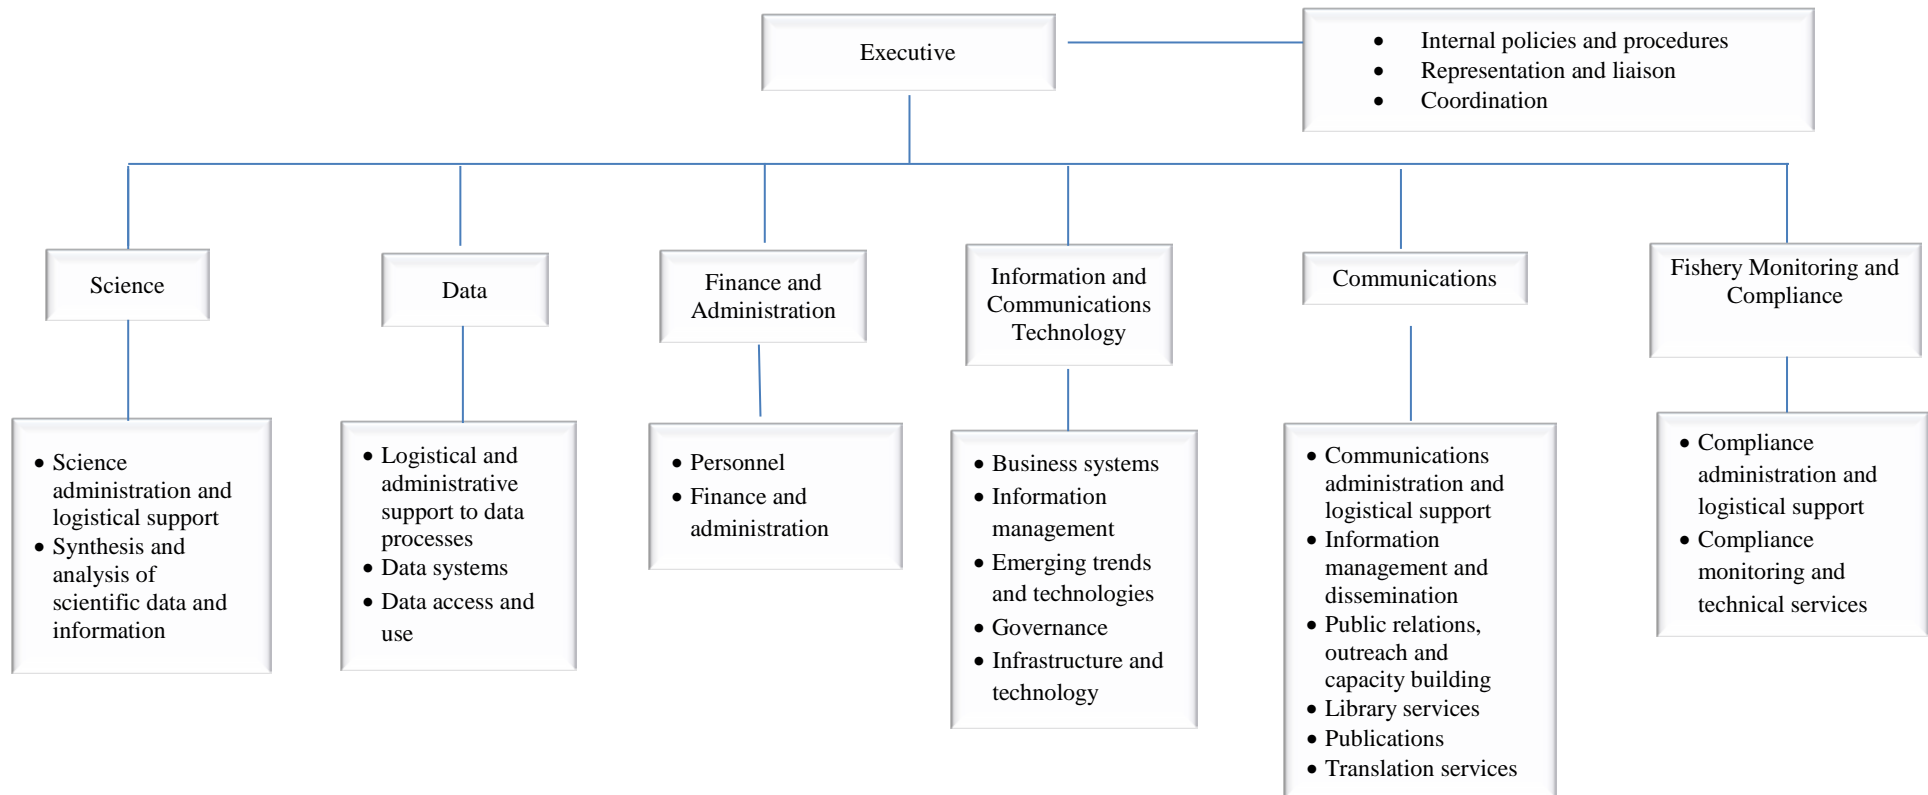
Executive

- Internal policies and procedures
- Representation and liaison
- Coordination

Science

- Science administration and logistical support
- Synthesis and analysis of scientific data and information

Data

- Logistical and administrative support to data processes
- Data systems
- Data access and use

Finance and Administration

- Personnel
- Finance and administration

Information and Communications Technology

- Business systems
- Information management
- Emerging trends and technologies
- Governance
- Infrastructure and technology

Communications

- Communications administration and logistical support
- Information management and dissemination
- Public relations, outreach and capacity building
- Library services
- Publications
- Translation services

Fishery Monitoring and Compliance

- Compliance administration and logistical support
- Compliance monitoring and technical services